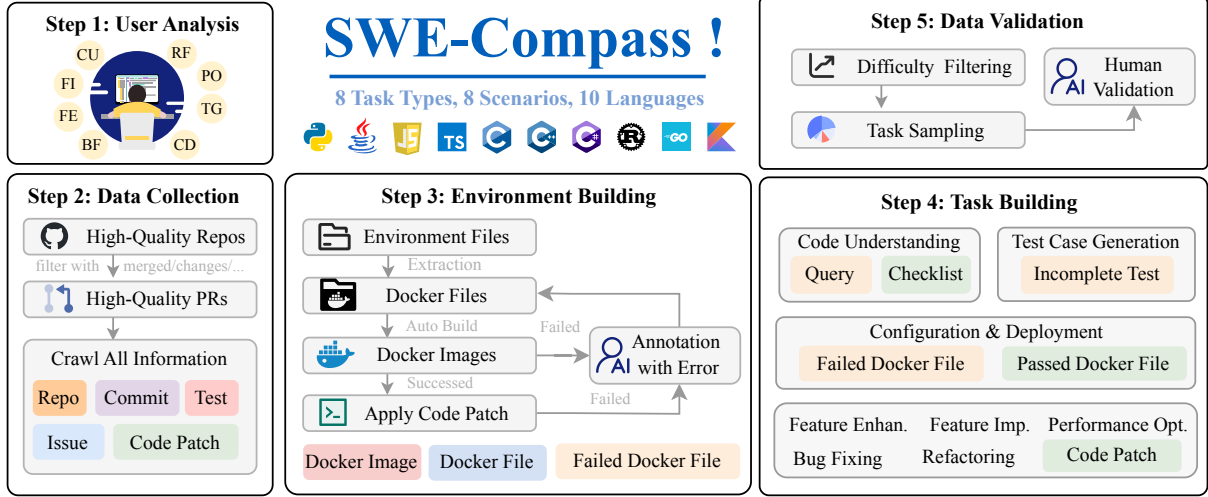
Step 1: User Analysis

CU RF FI PO FE TG BF CD

SWE-Compass !

8 Task Types, 8 Scenarios, 10 Languages

JS TS C C++ C# R GO

Step 5: Data Validation

Difficulty Filtering

Human Validation

Task Sampling

Step 2: Data Collection

High-Quality Repos

filter with merged/changes/...

High-Quality PRs

Crawl All Information

Repo Commit Test

Issue Code Patch

Step 3: Environment Building

Environment Files

Extraction

Docker Files

Auto Build

Failed

Docker Images

Annotation with Error

Successed

Apply Code Patch

Failed

Docker Image Docker File Failed Docker File

Step 4: Task Building

Code Understanding

Query Checklist

Test Case Generation

Incomplete Test

Configuration & Deployment

Failed Docker File Passed Docker File

Feature Enhan. Feature Imp. Performance Opt.

Bug Fixing Refactoring Code Patch